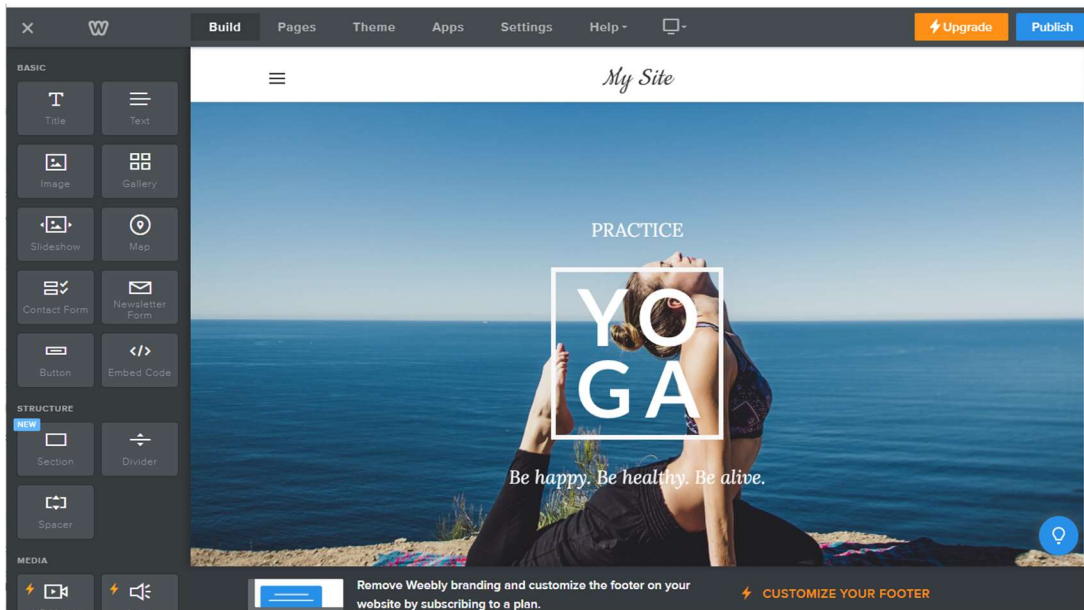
Build Pages Theme Apps Settings Help Upgrade Publish

BASIC

Title
Text
Image
Gallery
Slideshow
Map
Contact Form
Newsletter Form
Button
Embed Code

STRUCTURE

NEW
Section
Divider
Spacer

MEDIA

My Site

PRACTICE

YO
GA

Be happy. Be healthy. Be alive.

Remove Weebly branding and customize the footer on your website by subscribing to a plan.

CUSTOMIZE YOUR FOOTER